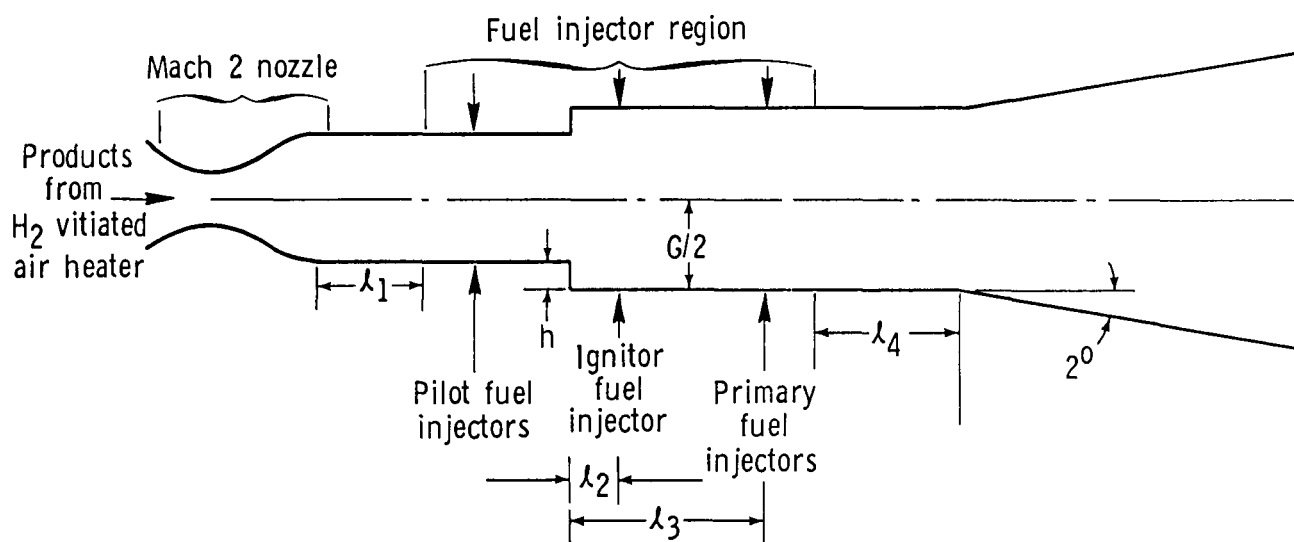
Fuel injector region

Mach 2 nozzle

Products from $H_2$ vitiated air heater

$G/2$

$\ell_1$

h

Pilot fuel injectors

Ignitor fuel injector

Primary fuel injectors

$\ell_4$

$2^o$

$\ell_2$

$\ell_3$